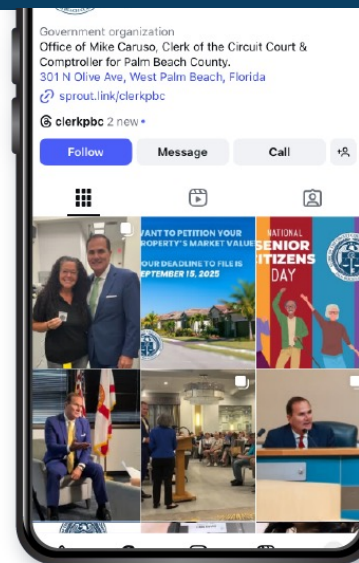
Government organization
Office of Mike Caruso, Clerk of the Circuit Court & Comptroller for Palm Beach County.
301 N Olive Ave, West Palm Beach, Florida
sprout.link/clerkpbc

clerkpbc 2 new •

Follow
Message
Call

WANT TO PETITION YOUR PROPERTY'S MARKET VALUE
YOUR DEADLINE TO FILE IS SEPTEMBER 15, 2025

NATIONAL SENIOR CITIZENS DAY